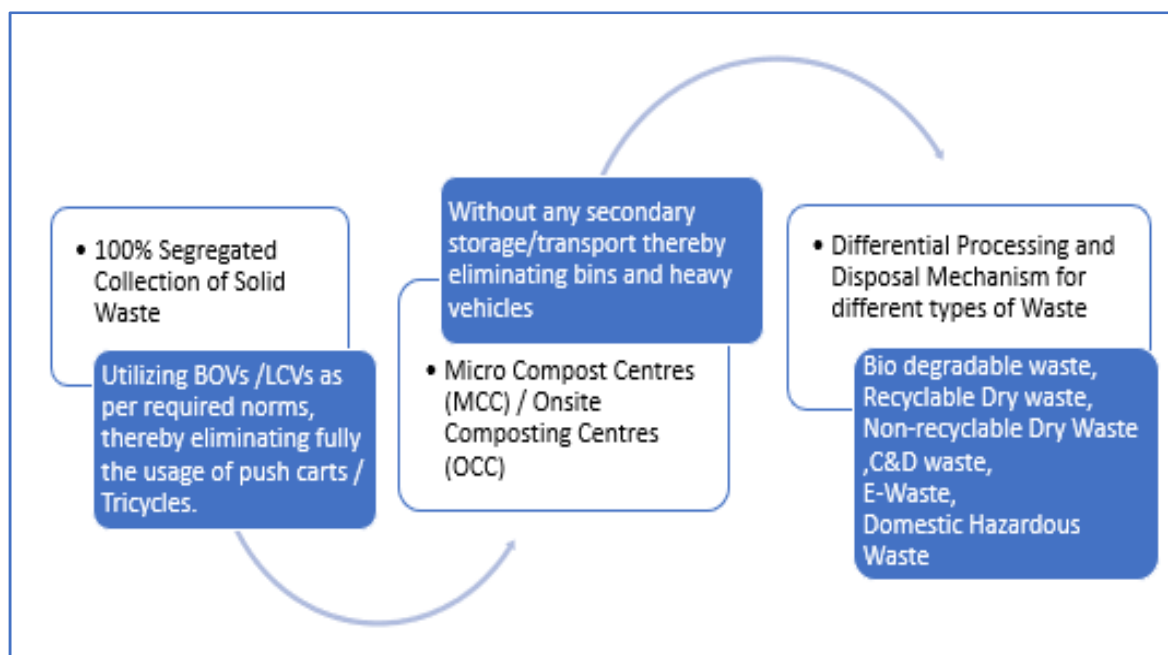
• 100% Segregated Collection of Solid Waste

Utilizing BOVs /LCVs as per required norms, thereby eliminating fully the usage of push carts / Tricycles.

Without any secondary storage/transport thereby eliminating bins and heavy vehicles

• Micro Compost Centres (MCC) / Onsite Composting Centres (OCC)

• Differential Processing and Disposal Mechanism for different types of Waste

Bio degradable waste,
Recyclable Dry waste,
Non-recyclable Dry Waste
,C&D waste,
E-Waste,
Domestic Hazardous Waste